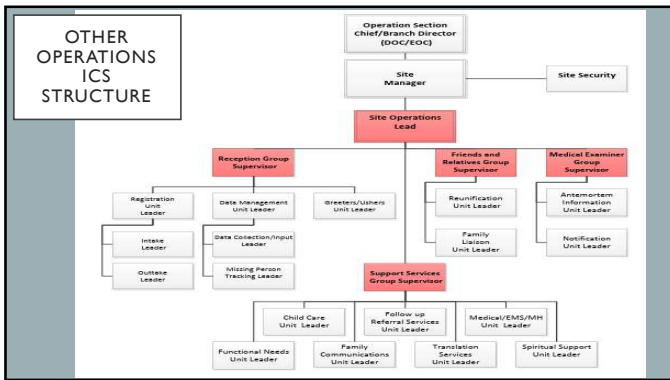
OTHER OPERATIONS ICS STRUCTURE

Operation Section Chief/Branch Director (DOC/EOC)

Site Manager

Site Security

Site Operations Lead

Reception Group Supervisor

Friends and Relatives Group Supervisor

Medical Examiner Group Supervisor

Registration Unit Leader

Data Management Unit Leader

Greeters/Ushers Unit Leader

Reunification Unit Leader

Antemortem Information Unit Leader

Intake Leader

Data Collection/Input Leader

Family Liaison Unit Leader

Notification Unit Leader

Outtake Leader

Missing Person Tracking Leader

Support Services Group Supervisor

Child Care Unit Leader

Follow up Referral Services Unit Leader

Medical/EMS/MH Unit Leader

Functional Needs Unit Leader

Family Communications Unit Leader

Translation Services Unit Leader

Spiritual Support Unit Leader